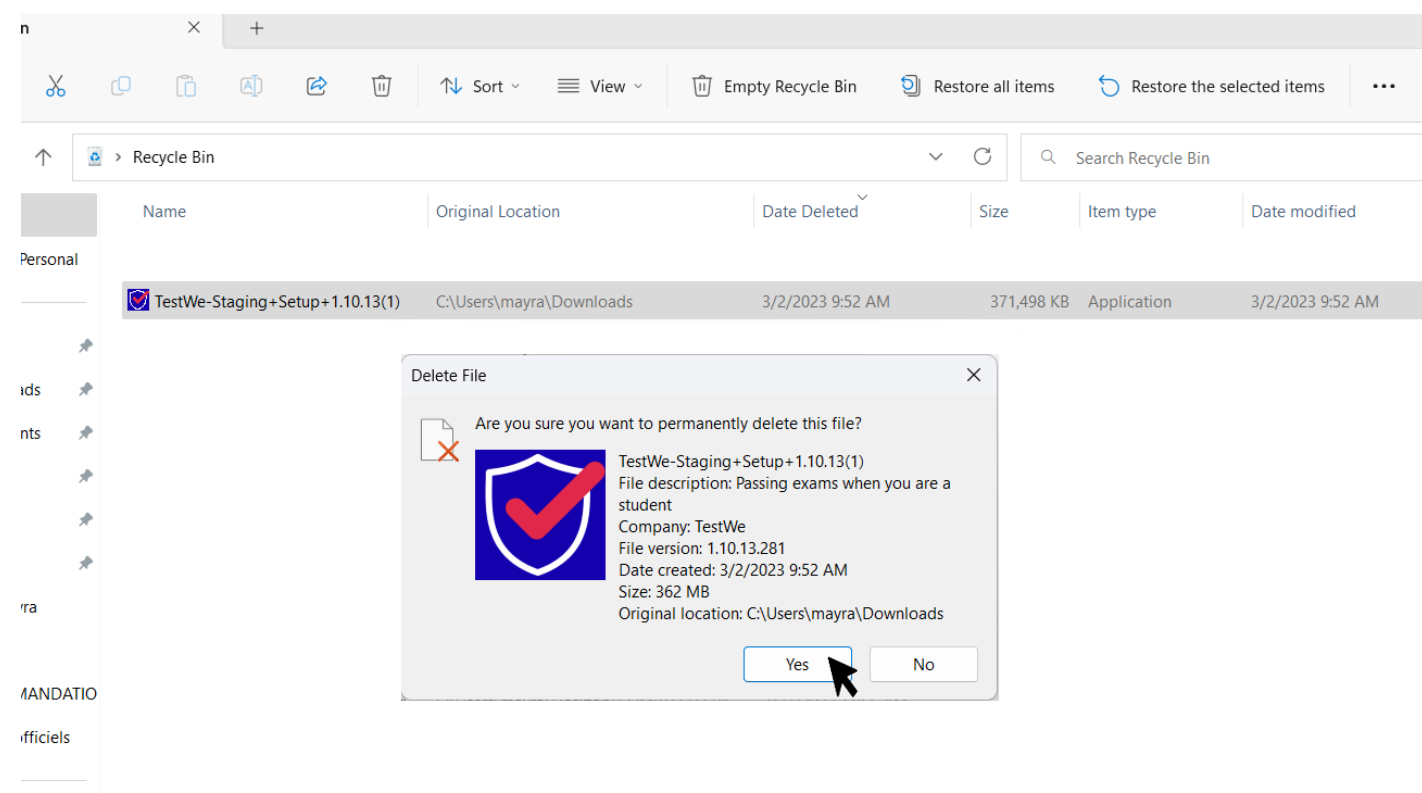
n ×
+

Sort View Empty Recycle Bin Restore all items Restore the selected items ...

Recycle Bin

Search Recycle Bin

| Name | Original Location | Date Deleted | Size | Item type | Date modified |
|---|---|---|---|---|---|
| TestWe-Staging+Setup+1.10.13(1) | C:\Users\mayra\Downloads | 3/2/2023 9:52 AM | 371,498 KB | Application | 3/2/2023 9:52 AM |

Personal
ads
nts
yra
MANDATIO
fficiels

Delete File

Are you sure you want to permanently delete this file?

TestWe-Staging+Setup+1.10.13(1)
File description: Passing exams when you are a student
Company: TestWe
File version: 1.10.13.281
Date created: 3/2/2023 9:52 AM
Size: 362 MB
Original location: C:\Users\mayra\Downloads

Yes No